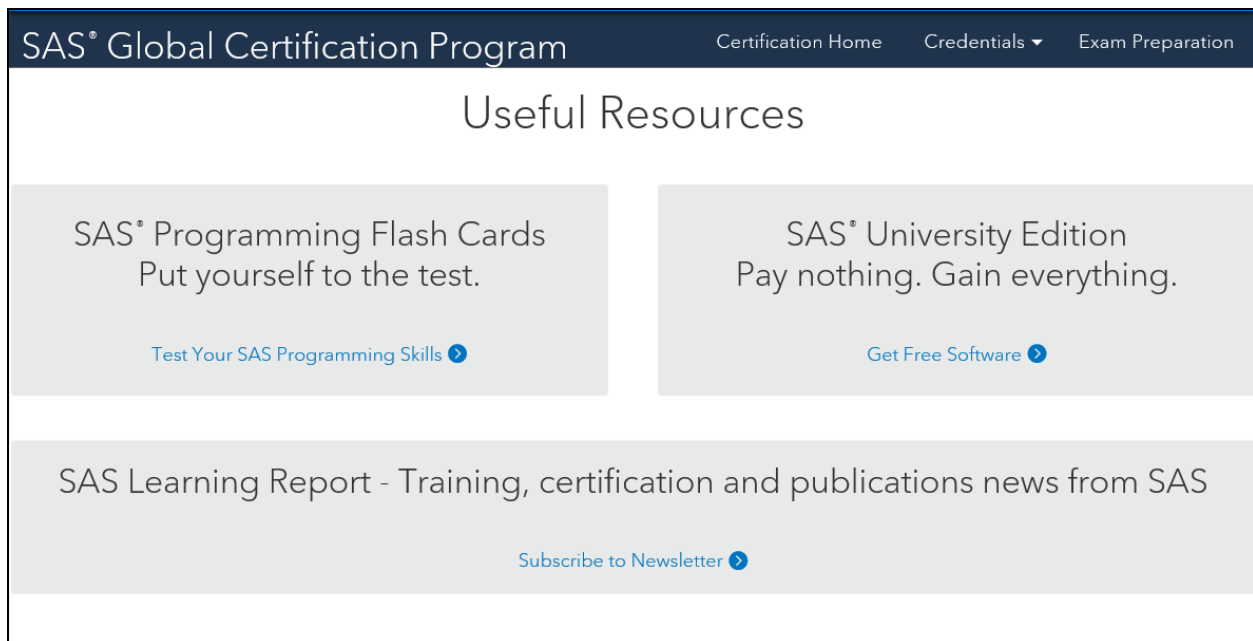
SAS® Global Certification Program

Certification Home Credentials Exam Preparation

Useful Resources

SAS® Programming Flash Cards
Put yourself to the test.

Test Your SAS Programming Skills

SAS® University Edition
Pay nothing. Gain everything.

Get Free Software

SAS Learning Report - Training, certification and publications news from SAS

Subscribe to Newsletter